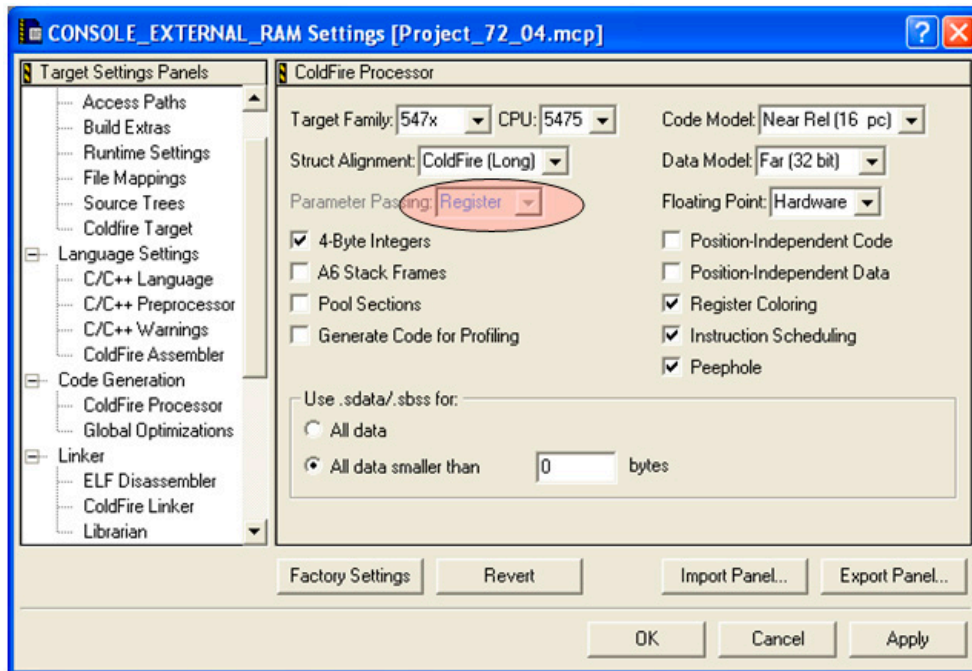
CONSOLE_EXTERNAL_RAM Settings [Project_72_04.mcp]

Target Settings Panels
Access Paths
Build Extras
Runtime Settings
File Mappings
Source Trees
Coldfire Target
Language Settings
C/C++ Language
C/C++ Preprocessor
C/C++ Warnings
ColdFire Assembler
Code Generation
ColdFire Processor
Global Optimizations
Linker
ELF Disassembler
ColdFire Linker
Librarian

ColdFire Processor

Target Family: 547x CPU: 5475
Code Model: Near Rel (16 pc)
Struct Alignment: ColdFire (Long)
Data Model: Far (32 bit)
Parameter Passing: Register
Floating Point: Hardware
4-Byte Integers
A6 Stack Frames
Pool Sections
Generate Code for Profiling
Position-Independent Code
Position-Independent Data
Register Coloring
Instruction Scheduling
Peephole

Use .sdata/.sbss for:
All data
All data smaller than 0 bytes

Factory Settings
Revert
Import Panel...
Export Panel...

OK
Cancel
Apply